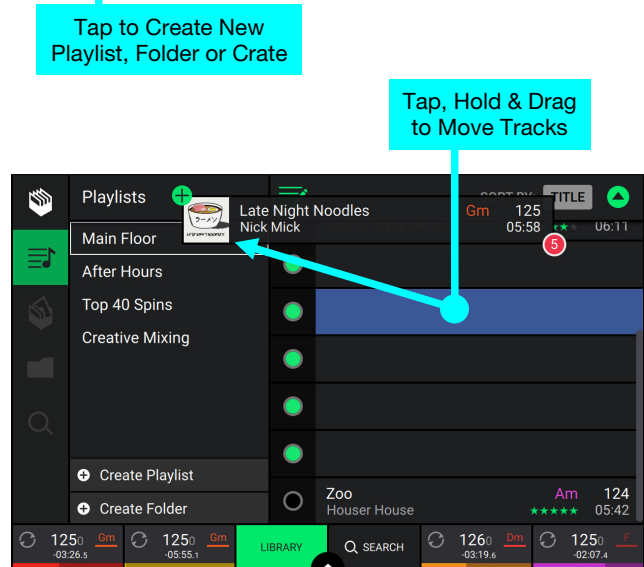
Tap to Create New Playlist, Folder or Crate

Tap, Hold & Drag to Move Tracks

Playlists

Main Floor

After Hours

Top 40 Spins

Creative Mixing

Create Playlist

Create Folder

SORT BY TITLE

Late Night Noodles
Nick Mick
Gm 125
05:58

5

06:11

Zoo
Houser House
Am 124
05:42

125.0 -03:26.5 Gm

125.0 -05:55.1 Gm

LIBRARY

SEARCH

126.0 -03:19.6 Dm

125.0 -02:07.4 F